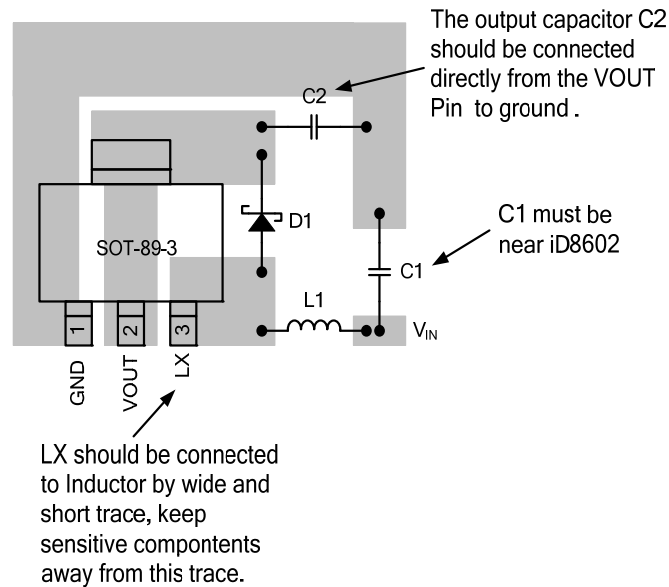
The output capacitor C2 should be connected directly from the VOUT Pin to ground .

C2

D1

SOT-89-3

C1 must be near iD8602

C1

L1

$V_{IN}$

1

2

3

GND

VOUT

LX

LX should be connected to Inductor by wide and short trace, keep sensitive compontents away from this trace.